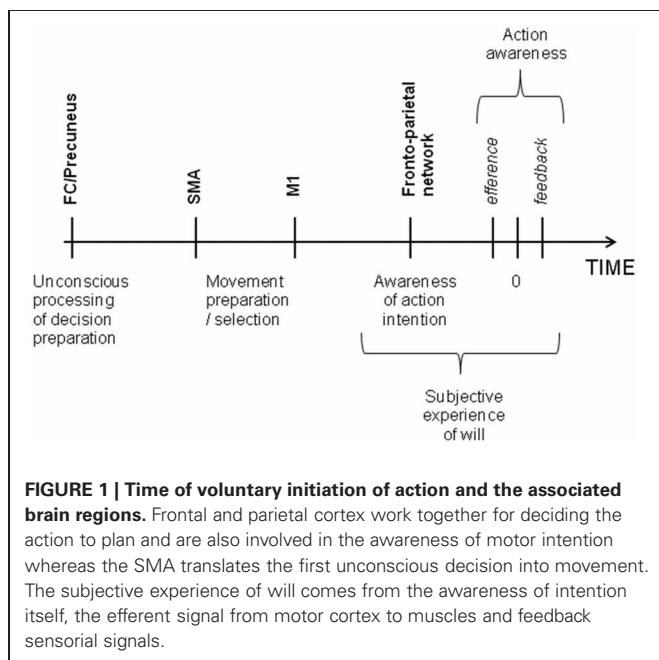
Action awareness

FC/Precuneus

SMA

M1

Fronto-parietal network

efference

feedback

TIME

Unconscious processing of decision preparation

Movement preparation / selection

Awareness of action intention

0

Subjective experience of will

**FIGURE 1 | Time of voluntary initiation of action and the associated brain regions.** Frontal and parietal cortex work together for deciding the action to plan and are also involved in the awareness of motor intention whereas the SMA translates the first unconscious decision into movement. The subjective experience of will comes from the awareness of intention itself, the efferent signal from motor cortex to muscles and feedback sensorial signals.